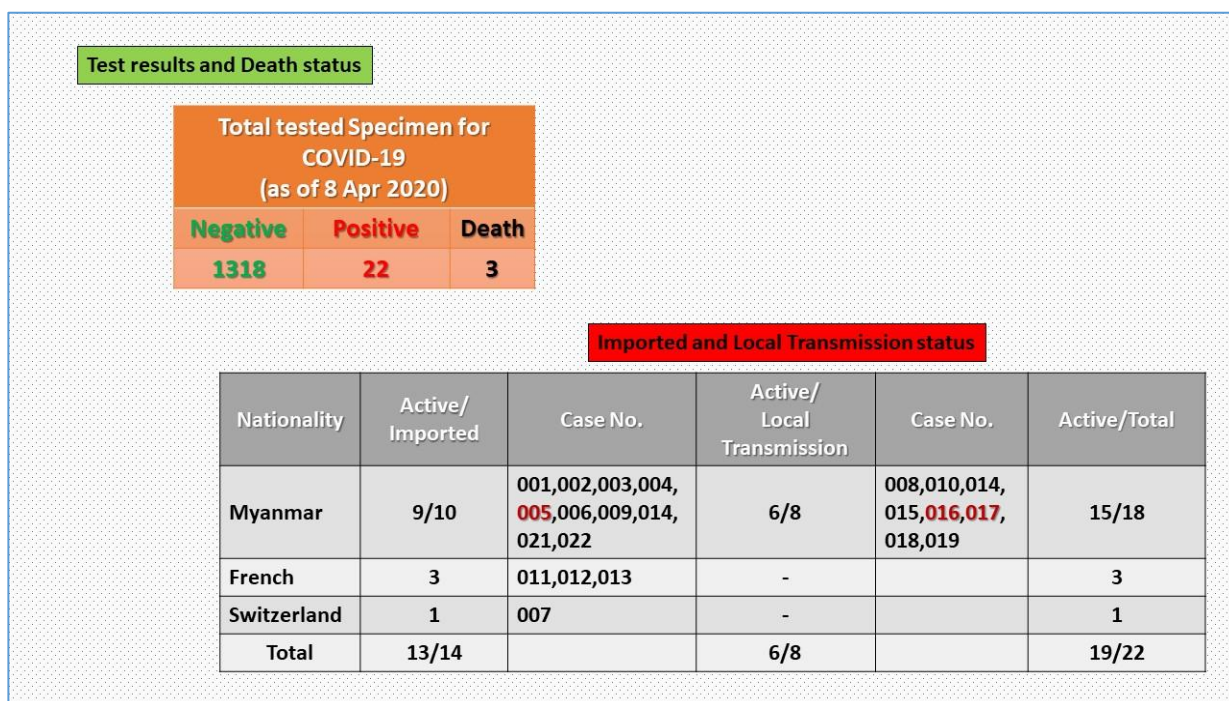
Test results and Death status

| Total tested Specimen for COVID-19 (as of 8 Apr 2020) | | |
|---|---|---|
| Negative | Positive | Death |
| 1318 | 22 | 3 |

Imported and Local Transmission status

| Nationality | Active/ Imported | Case No. | Active/ Local Transmission | Case No. | Active/Total |
|---|---|---|---|---|---|
| Myanmar | 9/10 | 001,002,003,004, 005,006,009,014, 021,022 | 6/8 | 008,010,014, 015,016,017, 018,019 | 15/18 |
| French | 3 | 011,012,013 | - | | 3 |
| Switzerland | 1 | 007 | - | | 1 |
| Total | 13/14 | | 6/8 | | 19/22 |